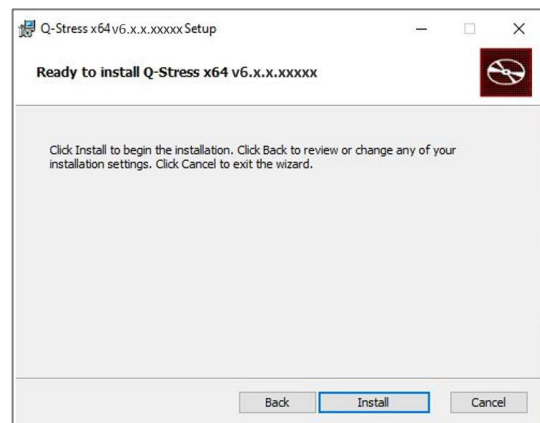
Q-Stress x64 v6.x.x.xxxxx Setup

Ready to install Q-Stress x64 v6.x.x.xxxxx

Click Install to begin the installation. Click Back to review or change any of your installation settings. Click Cancel to exit the wizard.

Back
Install
Cancel